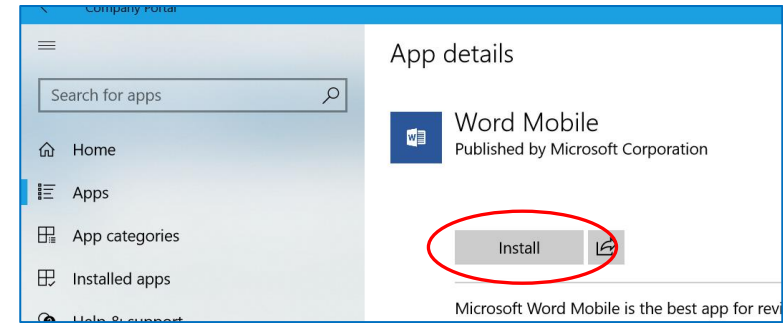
Company Portal

Search for apps

Home

Apps

App categories

Installed apps

Help & support

App details

Word Mobile

Published by Microsoft Corporation

Install

Microsoft Word Mobile is the best app for revi